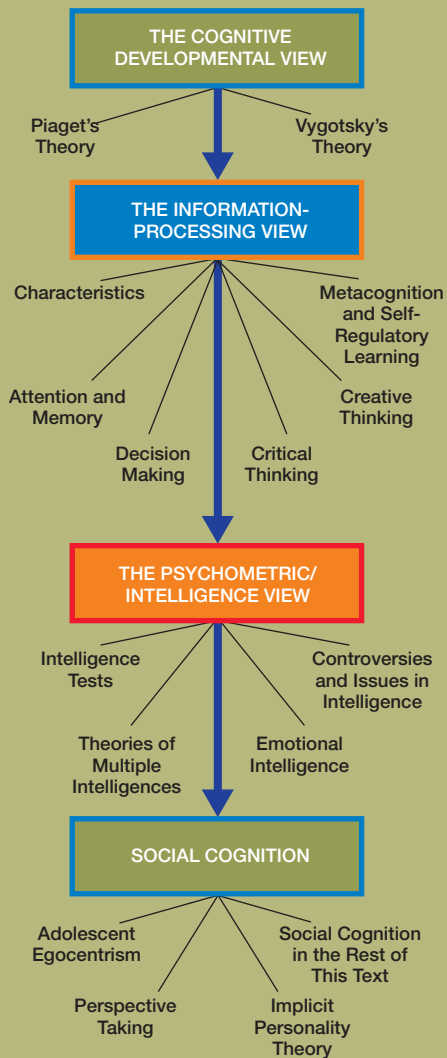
THE COGNITIVE DEVELOPMENTAL VIEW

Piaget's Theory

Vygotsky's Theory

THE INFORMATION-PROCESSING VIEW

Characteristics

Metacognition and Self-Regulatory Learning

Attention and Memory

Creative Thinking

Decision Making

Critical Thinking

THE PSYCHOMETRIC/ INTELLIGENCE VIEW

Intelligence Tests

Controversies and Issues in Intelligence

Theories of Multiple Intelligences

Emotional Intelligence

SOCIAL COGNITION

Adolescent Egocentrism

Social Cognition in the Rest of This Text

Perspective Taking

Implicit Personality Theory